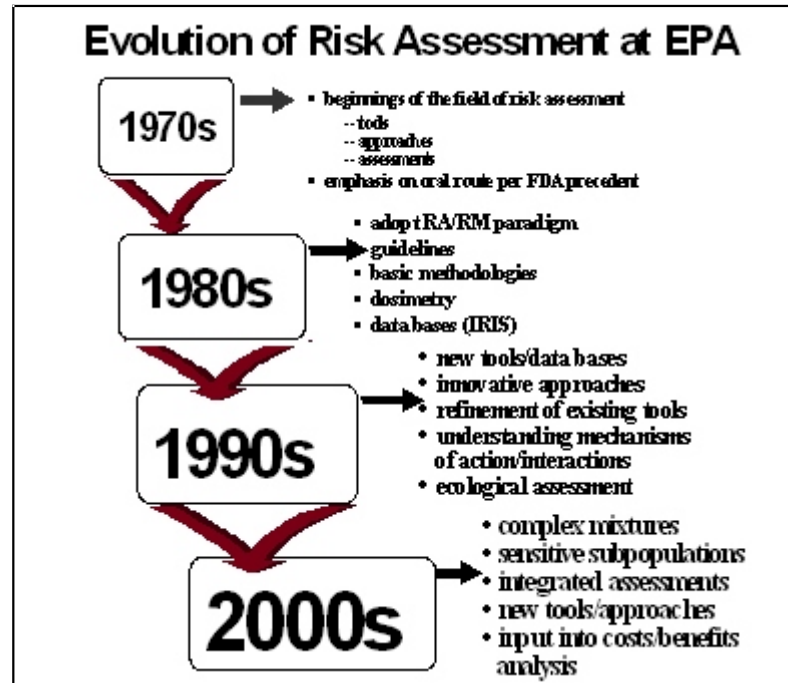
Evolution of Risk Assessment at EPA

1970s

- beginnings of the field of risk assessment
  -- tools
  -- approaches
  -- assessments
- emphasis on oral route per FDA precedent

1980s

- adopt RA/RM paradigm
- guidelines
- basic methodologies
- dosimetry
- data bases (IRIS)

1990s

- new tools/data bases
- innovative approaches
- refinement of existing tools
- understanding mechanisms of action/interactions
- ecological assessment

2000s

- complex mixtures
- sensitive subpopulations
- integrated assessments
- new tools/approaches
- input into costs/benefits analysis